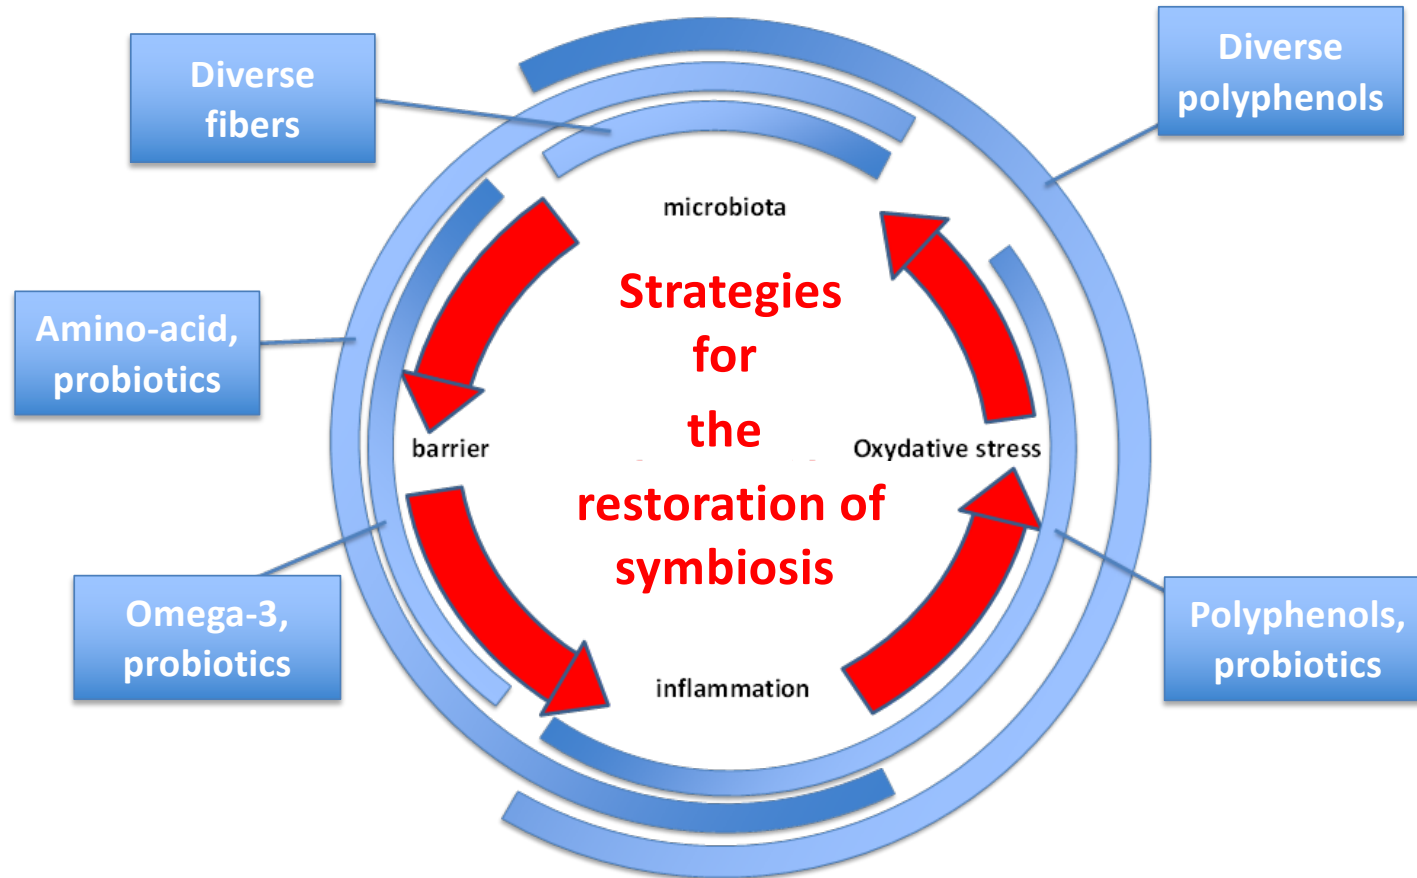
Diverse fibers

Diverse polyphenols

microbiota

Strategies for the restoration of symbiosis

Amino-acid, probiotics

barrier

Oxydative stress

Omega-3, probiotics

Polyphenols, probiotics

inflammation